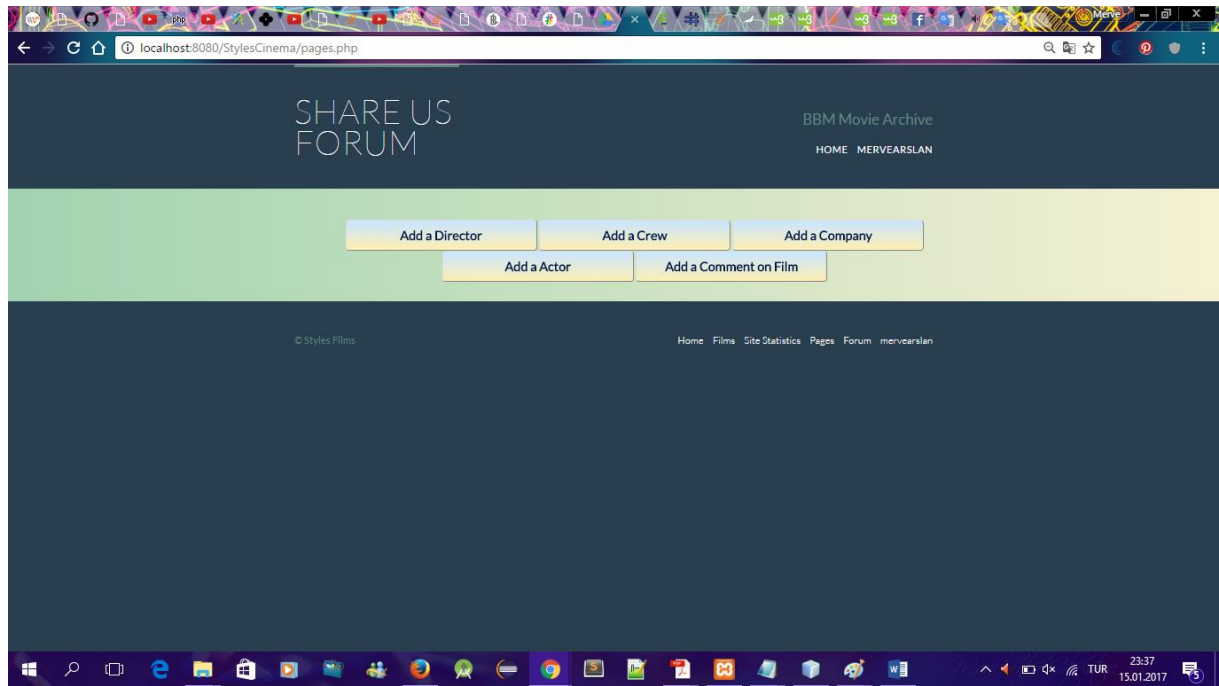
Merve

localhost:8080/StylesCinema/pages.php

SHARE US FORUM

BBM Movie Archive

HOME MERVEARSLAN

Add a Director
Add a Crew
Add a Company
Add a Actor
Add a Comment on Film

© Styles Films

Home Films Site Statistics Pages Forum mervearslan

TUR
23:37
15.01.2017